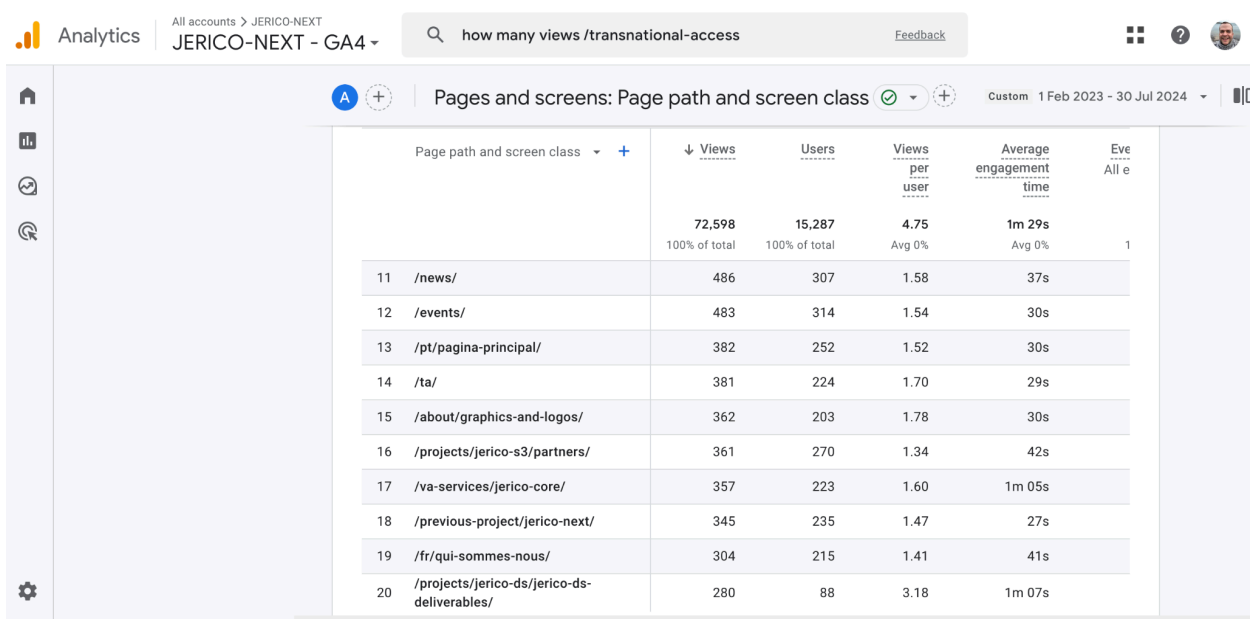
Analytics All accounts > JERICO-NEXT JERICO-NEXT - GA4

how many views /transnational-access

Feedback

A

Pages and screens: Page path and screen class

Custom 1 Feb 2023 - 30 Jul 2024

| | Page path and screen class | ↓ Views | Users | Views per user | Average engagement time | Eve All e |
|---|---|---|---|---|---|---|
| | | 72,598 100% of total | 15,287 100% of total | 4.75 Avg 0% | 1m 29s Avg 0% | 1 |
| 11 | /news/ | 486 | 307 | 1.58 | 37s | |
| 12 | /events/ | 483 | 314 | 1.54 | 30s | |
| 13 | /pt/pagina-principal/ | 382 | 252 | 1.52 | 30s | |
| 14 | /ta/ | 381 | 224 | 1.70 | 29s | |
| 15 | /about/graphics-and-logos/ | 362 | 203 | 1.78 | 30s | |
| 16 | /projects/jerico-s3/partners/ | 361 | 270 | 1.34 | 42s | |
| 17 | /va-services/jerico-core/ | 357 | 223 | 1.60 | 1m 05s | |
| 18 | /previous-project/jerico-next/ | 345 | 235 | 1.47 | 27s | |
| 19 | /fr/qui-sommes-nous/ | 304 | 215 | 1.41 | 41s | |
| 20 | /projects/jerico-ds/jerico-ds-deliverables/ | 280 | 88 | 3.18 | 1m 07s | |